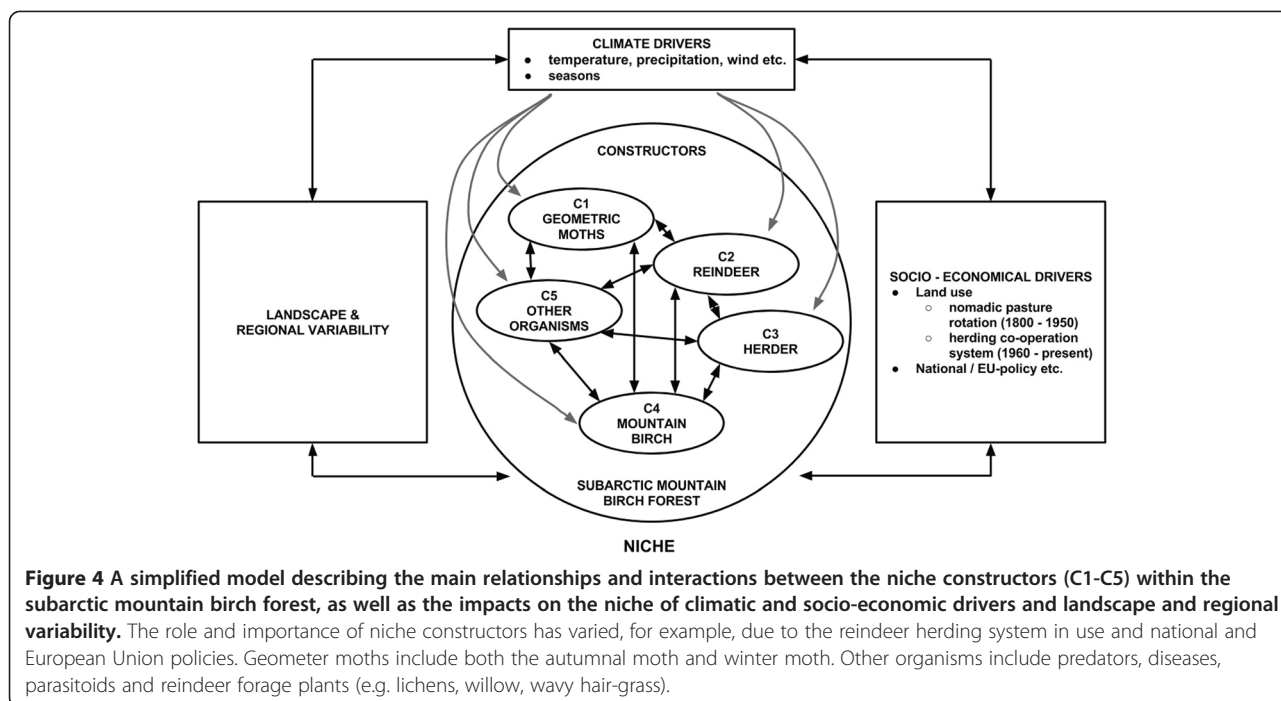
CLIMATE DRIVERS
- temperature, precipitation, wind etc.
- seasons

CONSTRUCTORS

C1
GEOMETRIC
MOTHS

C2
REINDEER

C5
OTHER
ORGANISMS

C3
HERDER

C4
MOUNTAIN
BIRCH

LANDSCAPE &
REGIONAL VARIABILITY

SOCIO - ECONOMICAL DRIVERS
- Land use
  - nomadic pasture rotation (1800 - 1950)
  - herding co-operation system (1960 - present)
- National / EU-policy etc.

SUBARCTIC MOUNTAIN
BIRCH FOREST

NICHE

**Figure 4 A simplified model describing the main relationships and interactions between the niche constructors (C1-C5) within the subarctic mountain birch forest, as well as the impacts on the niche of climatic and socio-economic drivers and landscape and regional variability.** The role and importance of niche constructors has varied, for example, due to the reindeer herding system in use and national and European Union policies. Geometer moths include both the autumnal moth and winter moth. Other organisms include predators, diseases, parasitoids and reindeer forage plants (e.g. lichens, willow, wavy hair-grass).